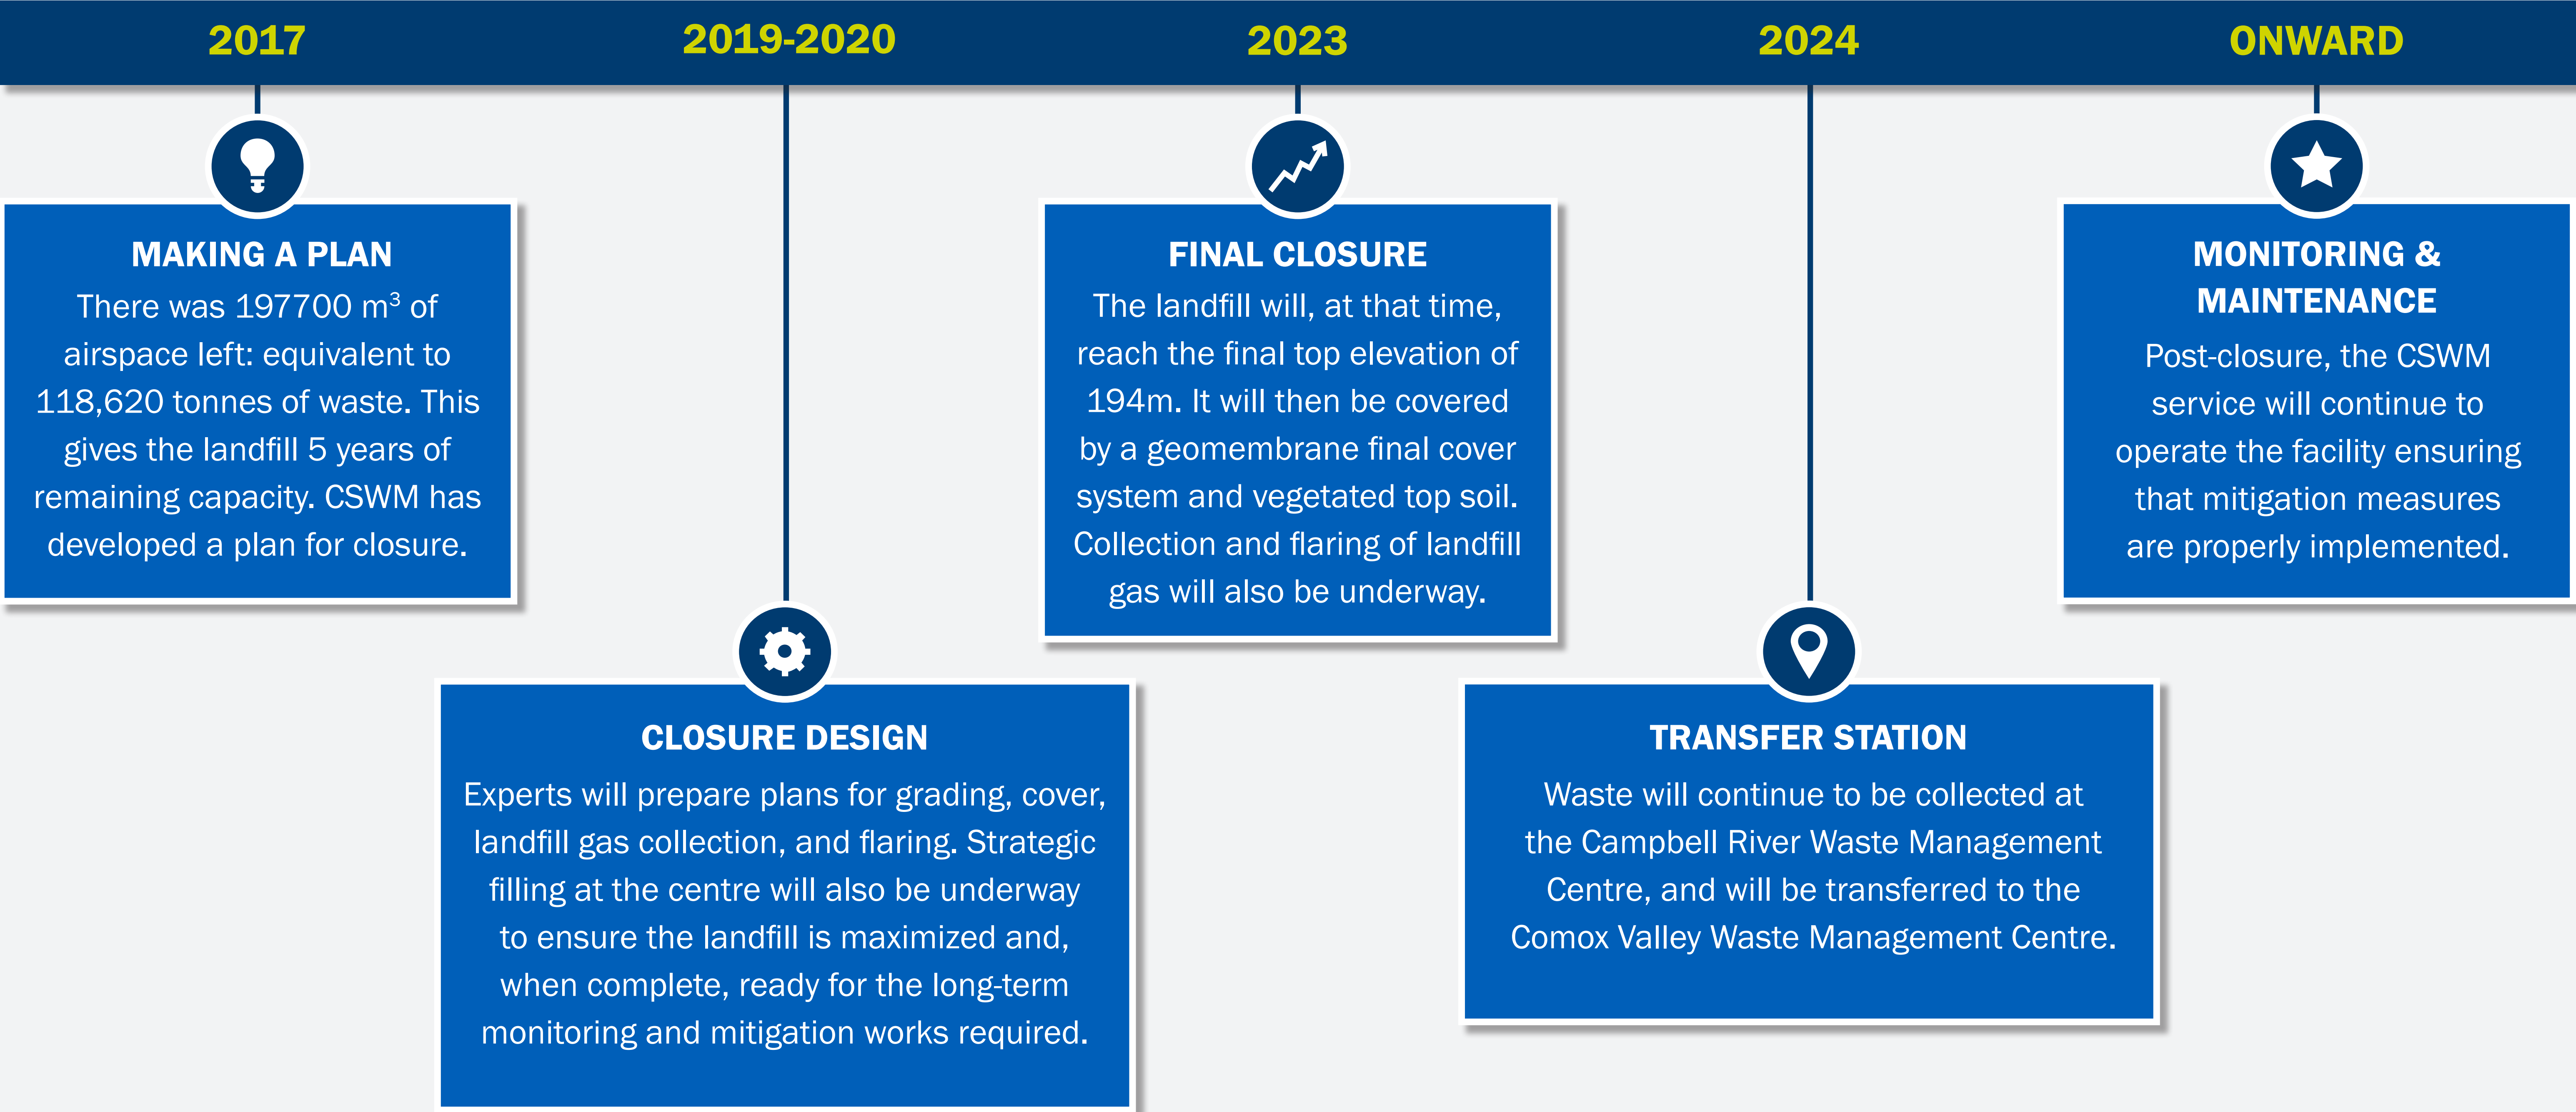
2017

MAKING A PLAN
There was 197700 m$^3$ of airspace left: equivalent to 118,620 tonnes of waste. This gives the landfill 5 years of remaining capacity. CSWM has developed a plan for closure.

2019-2020

CLOSURE DESIGN
Experts will prepare plans for grading, cover, landfill gas collection, and flaring. Strategic filling at the centre will also be underway to ensure the landfill is maximized and, when complete, ready for the long-term monitoring and mitigation works required.

2023

FINAL CLOSURE
The landfill will, at that time, reach the final top elevation of 194m. It will then be covered by a geomembrane final cover system and vegetated top soil. Collection and flaring of landfill gas will also be underway.

2024

TRANSFER STATION
Waste will continue to be collected at the Campbell River Waste Management Centre, and will be transferred to the Comox Valley Waste Management Centre.

ONWARD

MONITORING & MAINTENANCE
Post-closure, the CSWM service will continue to operate the facility ensuring that mitigation measures are properly implemented.